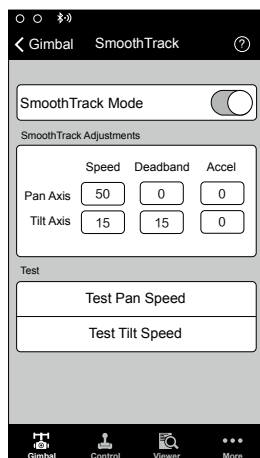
Gimbal SmoothTrack ?

SmoothTrack Mode

SmoothTrack Adjustments

| | Speed | Deadband | Accel |
|---|---|---|---|
| Pan Axis | 50 | 0 | 0 |
| Tilt Axis | 15 | 15 | 0 |

Test

Test Pan Speed

Test Tilt Speed

Gimbal Control Viewer More